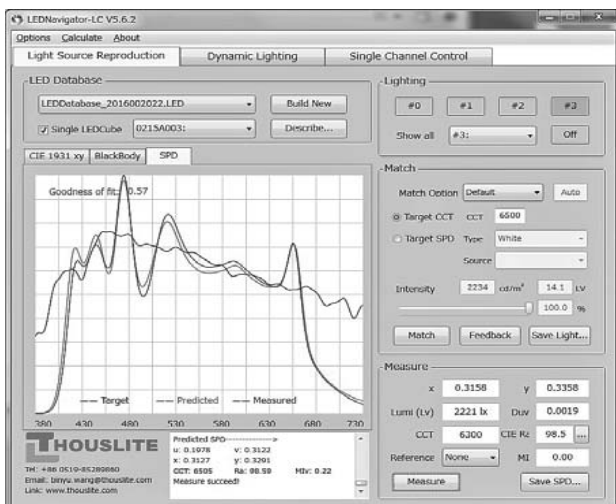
LEDNavigator-LC V5.6.2

Options Calculate About

Light Source Reproduction | Dynamic Lighting | Single Channel Control

LED Database

LEDDatabase_2016002022.LED

Build New

Single LEDCube 0215A003:

Describe...

CIE 1931 xy | BlackBody | SPD

Goodness of fit: 0.57

Target — Predicted — Measured

380 430 480 530 580 630 680 730

THOUSLITE

Tel: +86 0519-85289860
Email: jinyu.wang@thouslite.com
Link: www.thouslite.com

Predicted SPD
u: 0.1978 v: 0.3122
x: 0.3127 y: 0.3291
CCT: 6505 Ra: 98.58 MIv: 0.22
Measure succeed!

Lighting

#0 #1 #2 #3

Show all #3: Off

Match

Match Option Default Auto

Target CCT CCT 6500

Target SPD Type White

Source

Intensity 2234 cd/m² 14.1 LV

100.0 %

Match Feedback Save Light...

Measure

x 0.3158 y 0.3358

Lumi (Lv) 2221 lx Duv 0.0019

CCT 6300 CIE Ra 98.5 ...

Reference None MI 0.00

Measure Save SPD...